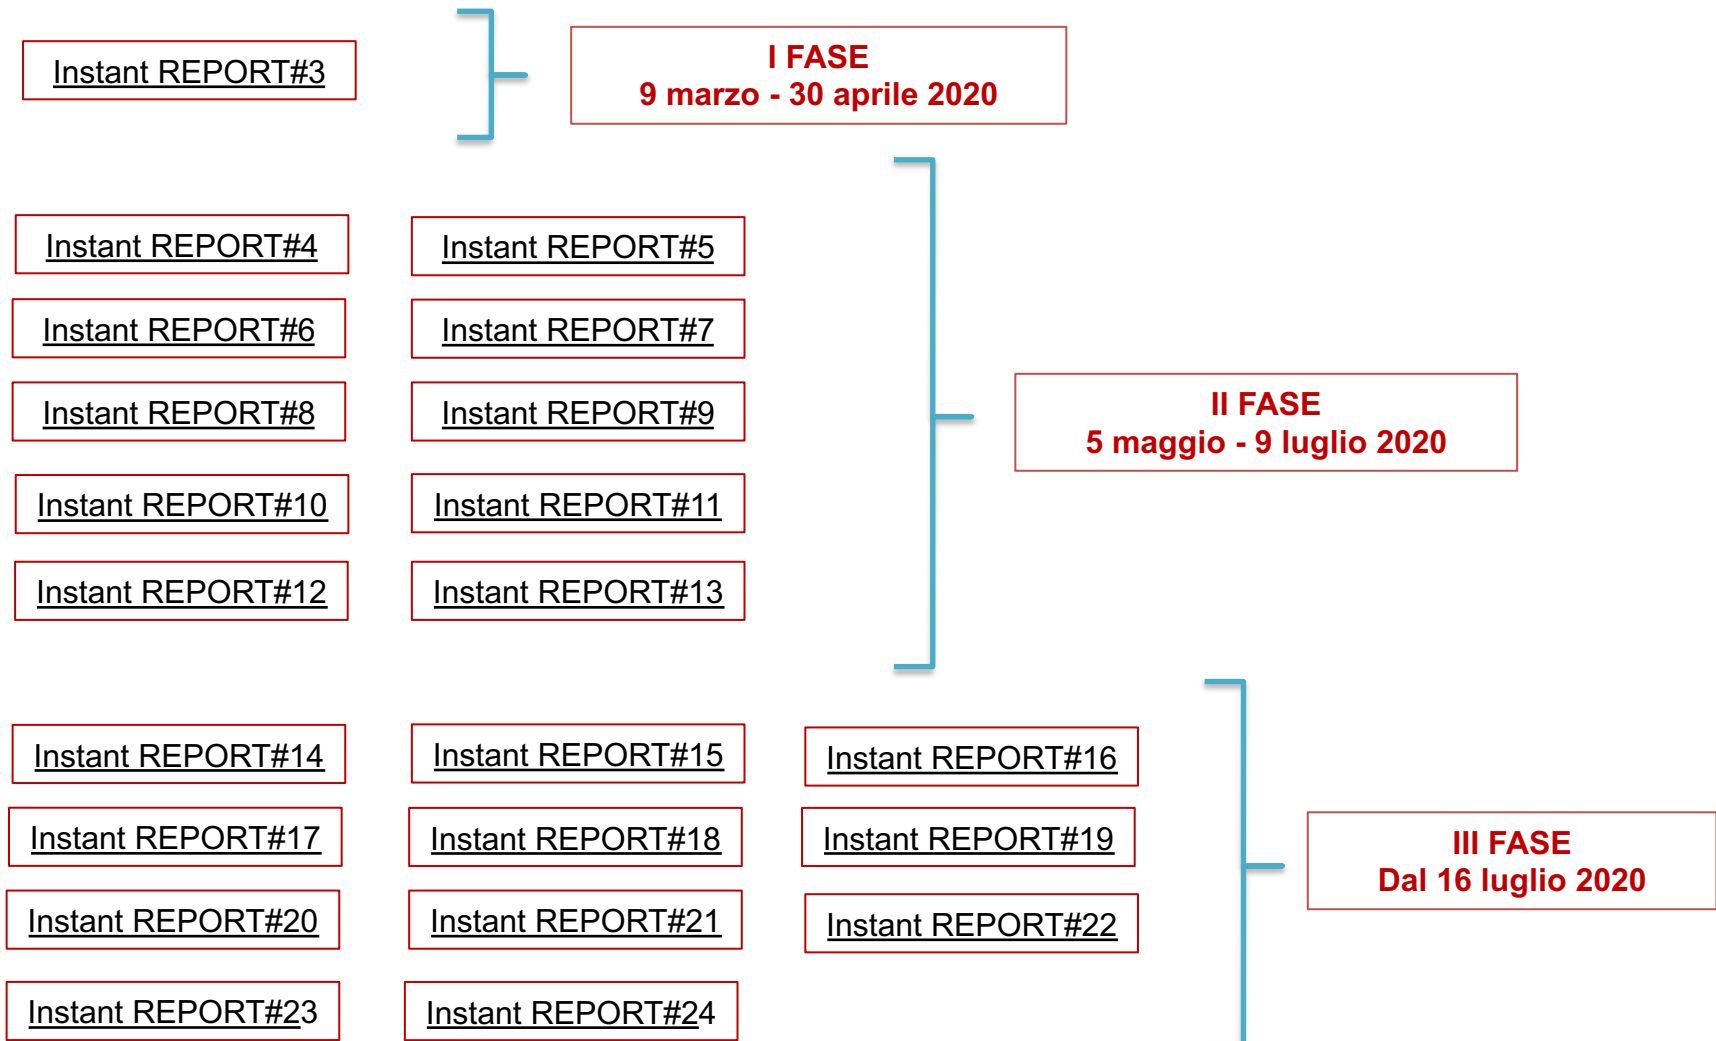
Instant REPORT#3

I FASE
9 marzo - 30 aprile 2020

Instant REPORT#4

Instant REPORT#5

Instant REPORT#6

Instant REPORT#7

Instant REPORT#8

Instant REPORT#9

Instant REPORT#10

Instant REPORT#11

Instant REPORT#12

Instant REPORT#13

II FASE
5 maggio - 9 luglio 2020

Instant REPORT#14

Instant REPORT#15

Instant REPORT#16

Instant REPORT#17

Instant REPORT#18

Instant REPORT#19

Instant REPORT#20

Instant REPORT#21

Instant REPORT#22

Instant REPORT#23

Instant REPORT#24

III FASE
Dal 16 luglio 2020